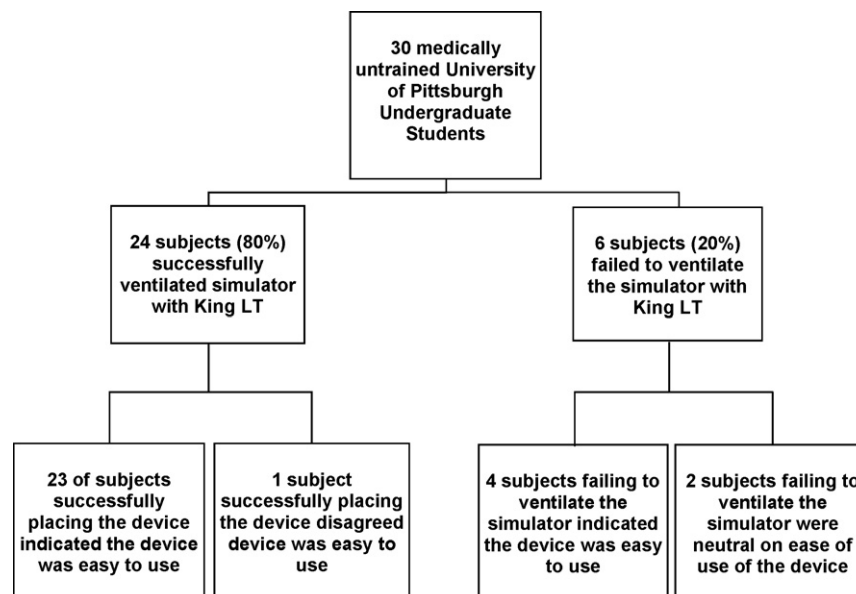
30 medically untrained University of Pittsburgh Undergraduate Students

24 subjects (80%) successfully ventilated simulator with King LT

6 subjects (20%) failed to ventilate the simulator with King LT

23 of subjects successfully placing the device indicated the device was easy to use

1 subject successfully placing the device disagreed device was easy to use

4 subjects failing to ventilate the simulator indicated the device was easy to use

2 subjects failing to ventilate the simulator were neutral on ease of use of the device